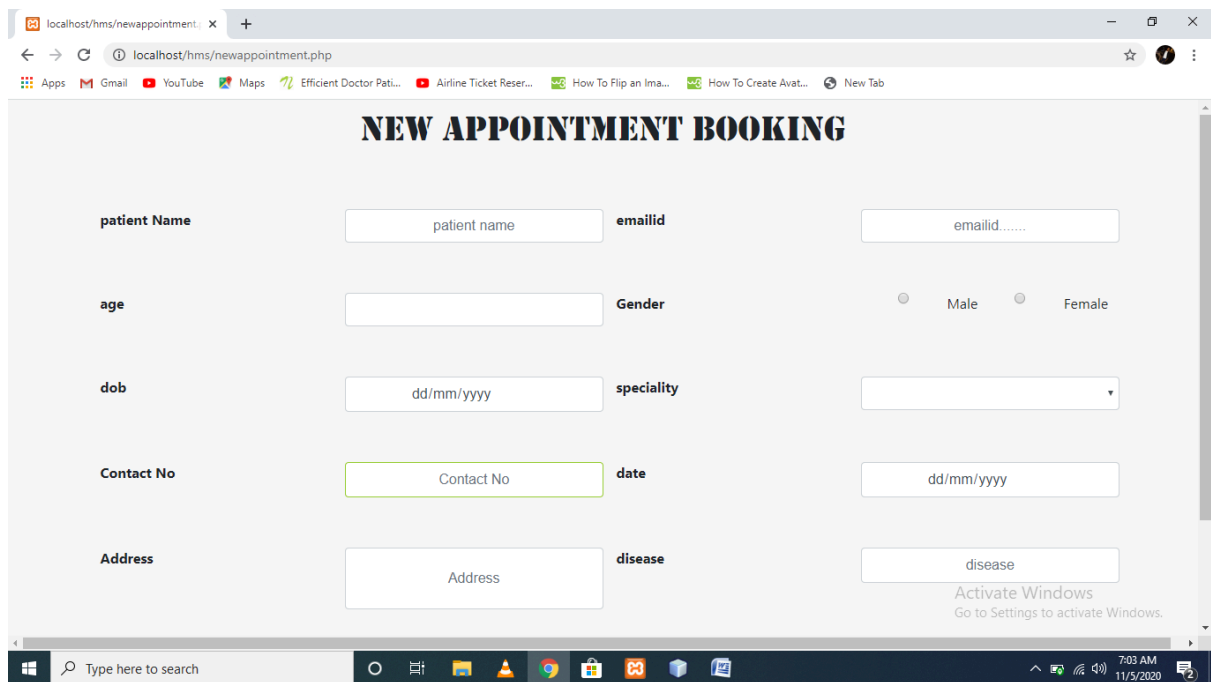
localhost/hms/newappointment.p ×

localhost/hms/newappointment.php

Apps Gmail YouTube Maps Efficient Doctor Pati... Airline Ticket Reser... How To Flip an Ima... How To Create Avat... New Tab

NEW APPOINTMENT BOOKING

| | | | |
|---|---|---|---|
| patient Name | patient name | emailid | emailid....... |
| age | | Gender | Male Female |
| dob | dd/mm/yyyy | speciality | |
| Contact No | Contact No | date | dd/mm/yyyy |
| Address | Address | disease | disease |

Activate Windows
Go to Settings to activate Windows.

Type here to search

7:03 AM
11/5/2020
2